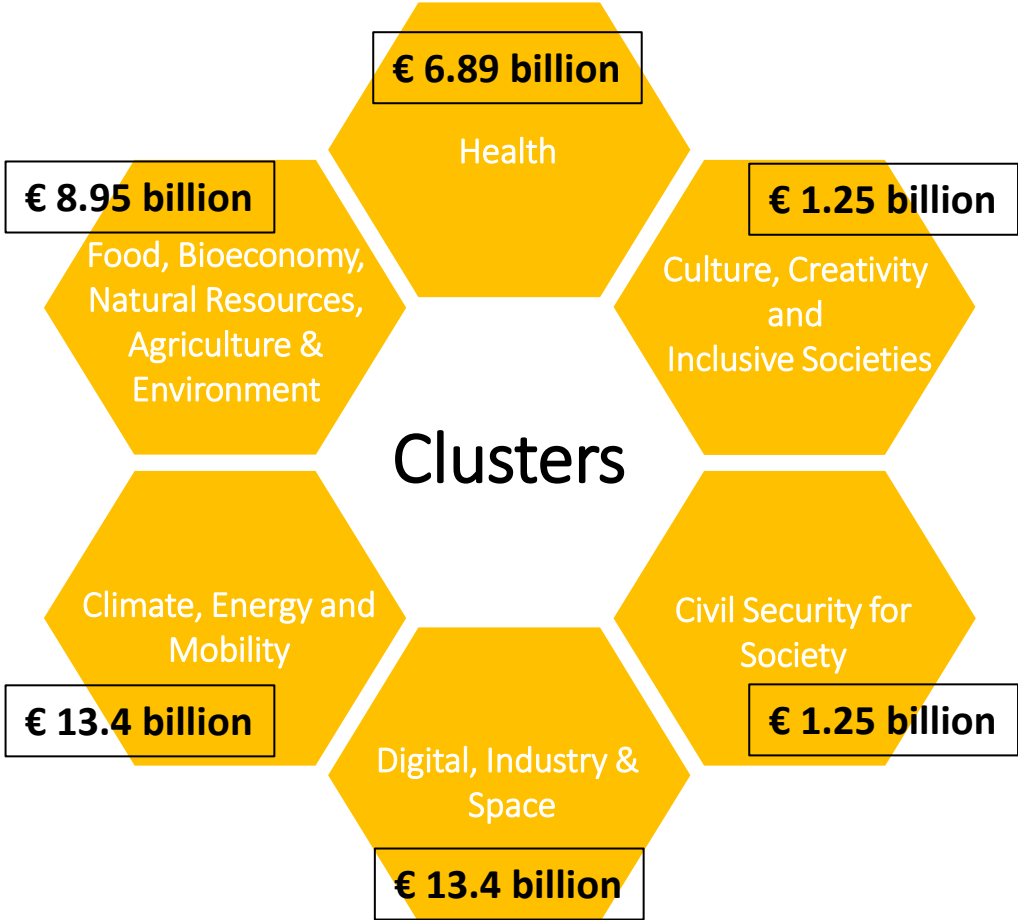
€ 6.89 billion
Health

€ 8.95 billion
Food, Bioeconomy, Natural Resources, Agriculture & Environment

€ 1.25 billion
Culture, Creativity and Inclusive Societies

Clusters

Climate, Energy and Mobility
€ 13.4 billion

Civil Security for Society
€ 1.25 billion

Digital, Industry & Space
€ 13.4 billion